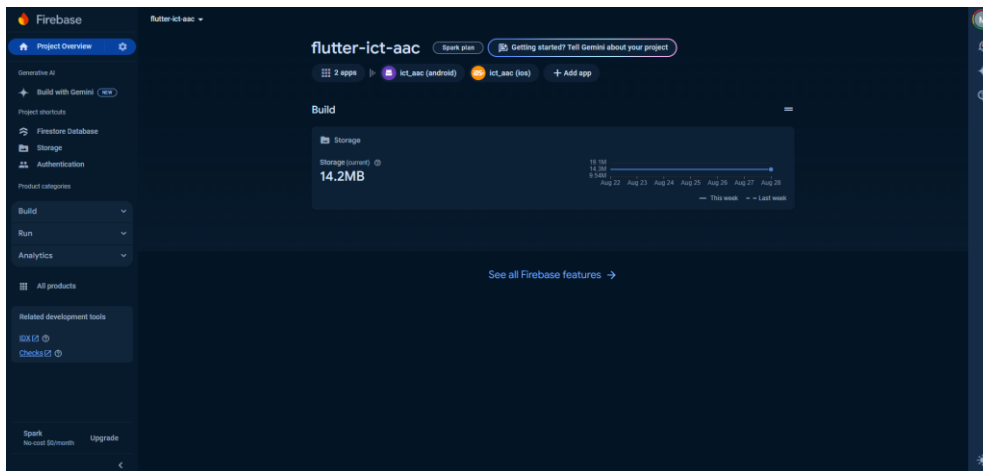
Firebase

flutter-ict-aac

Project Overview

Generative AI

Build with Gemini NEW

Project shortcuts

Firestore Database

Storage

Authentication

Product categories

Build

Run

Analytics

All products

Related development tools

IDX

Checks

Spark
No-cost $0/month

Upgrade

flutter-ict-aac

Spark plan

Getting started? Tell Gemini about your project

2 apps

ict_aac (android)

ict_aac (ios)

+ Add app

Build

Storage

Storage (current)

14.2MB

16.1M
14.3M
9.54M

Aug 22 Aug 23 Aug 24 Aug 25 Aug 26 Aug 27 Aug 28

— This week - - Last week

See all Firebase features →